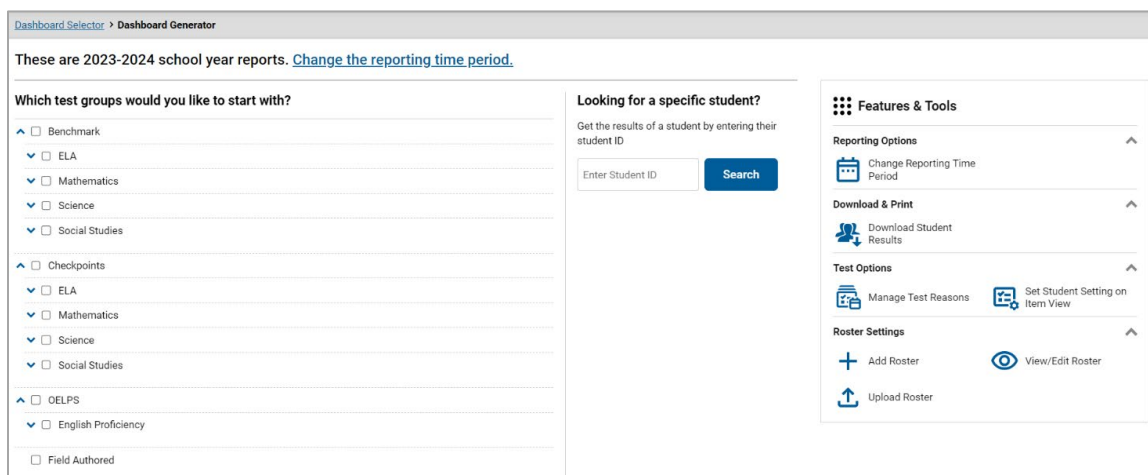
Dashboard Selector > Dashboard Generator

These are 2023-2024 school year reports. Change the reporting time period.

Which test groups would you like to start with?

Benchmark
ELA
Mathematics
Science
Social Studies
Checkpoints
ELA
Mathematics
Science
Social Studies
OELPS
English Proficiency
Field Authored

Looking for a specific student?

Get the results of a student by entering their student ID

Enter Student ID

Search

Features & Tools

Reporting Options

Change Reporting Time Period

Download & Print

Download Student Results

Test Options

Manage Test Reasons

Set Student Setting on Item View

Roster Settings

Add Roster

View/Edit Roster

Upload Roster